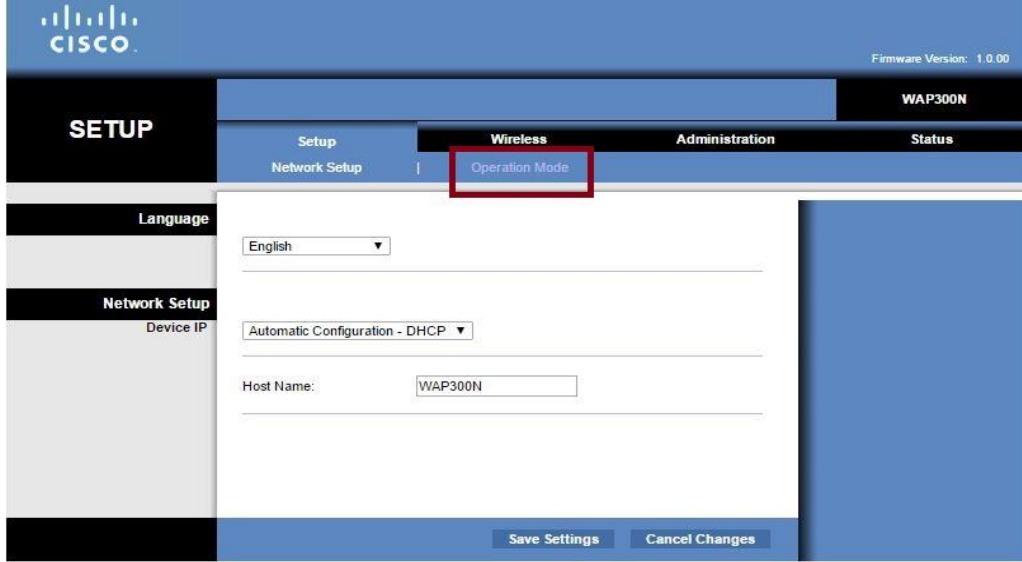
cisco

Firmware Version: 1.0.00

WAP300N

SETUP

Setup | Wireless | Administration | Status

Network Setup | Operation Mode

Language

English ▼

Network Setup

Device IP

Automatic Configuration - DHCP ▼

Host Name: WAP300N

Save Settings | Cancel Changes